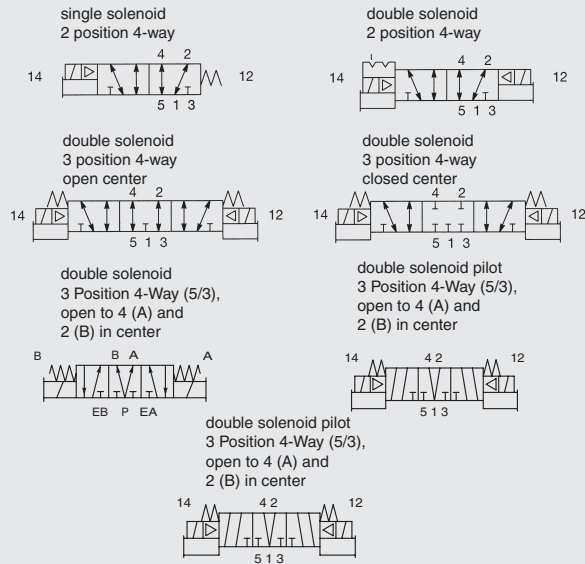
single solenoid
2 position 4-way

14
4 2
T T
5 1 3
12

double solenoid
2 position 4-way

14
4 2
T T
5 1 3
12

double solenoid
3 position 4-way
open center

14
4 2
T T
5 1 3
12

double solenoid
3 position 4-way
closed center

14
4 2
T T T
5 1 3
12

double solenoid
3 Position 4-Way (5/3),
open to 4 (A) and
2 (B) in center

B
B A
T T
EB P EA
A

double solenoid pilot
3 Position 4-Way (5/3),
open to 4 (A) and
2 (B) in center

14
4 2
T T T T
5 1 3
12

double solenoid pilot
3 Position 4-Way (5/3),
open to 4 (A) and
2 (B) in center

14
4 2
5 1 3
12